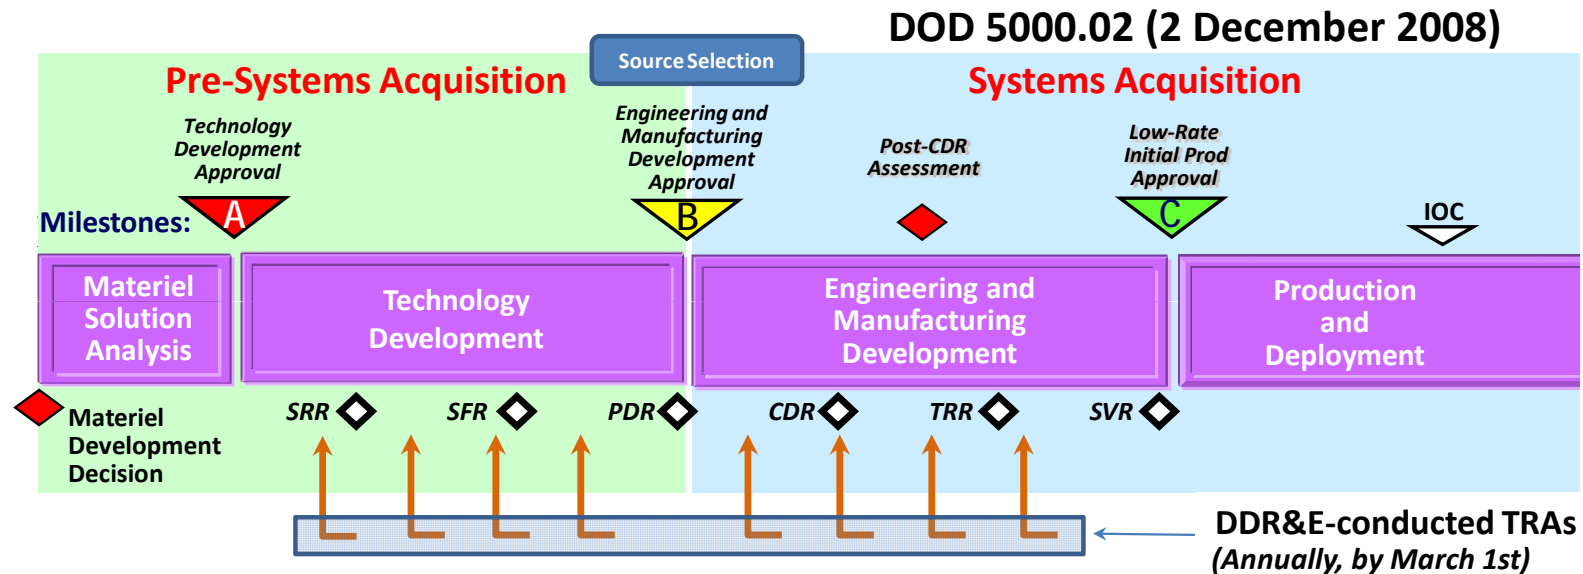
DOD 5000.02 (2 December 2008)

Source Selection

Pre-Systems Acquisition

Systems Acquisition

Technology Development Approval

Engineering and Manufacturing Development Approval

Post-CDR Assessment

Low-Rate Initial Prod Approval

Milestones:

A

B

C

IOC

Materiel Solution Analysis

Technology Development

Engineering and Manufacturing Development

Production and Deployment

Materiel Development Decision

SRR

SFR

PDR

CDR

TRR

SVR

DDR&E-conducted TRAs
(Annually, by March 1st)